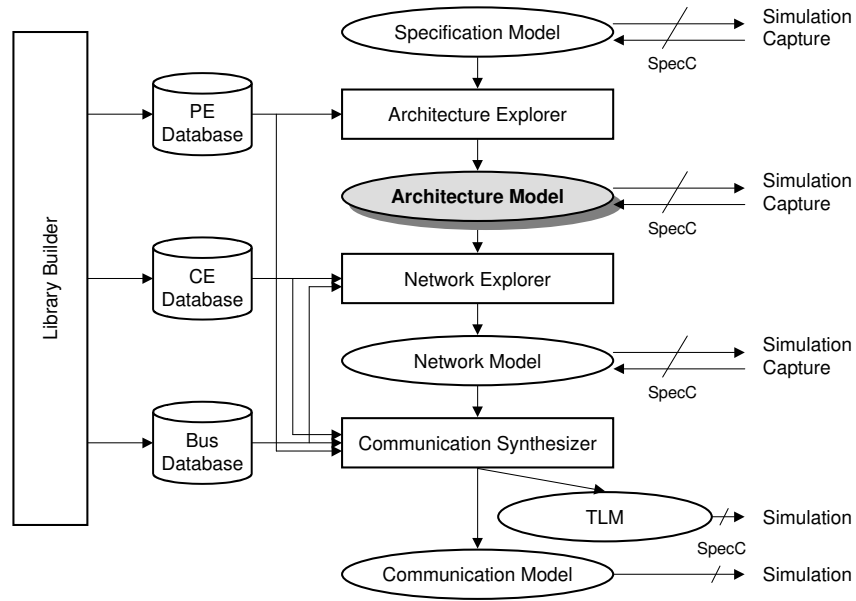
Library Builder

PE Database

CE Database

Bus Database

Specification Model

Simulation
Capture
SpecC

Architecture Explorer

Architecture Model

Simulation
Capture
SpecC

Network Explorer

Network Model

Simulation
Capture
SpecC

Communication Synthesizer

TLM

Simulation
SpecC

Communication Model

Simulation